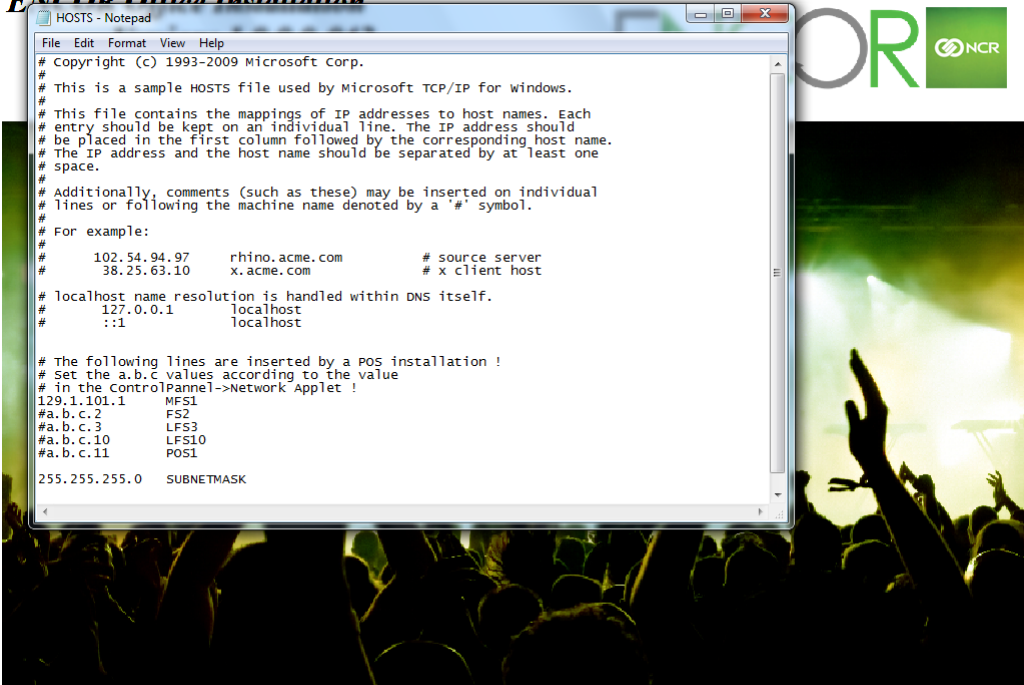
HOSTS - Notepad

File Edit Format View Help

# Copyright (c) 1993-2009 Microsoft Corp.
#
# This is a sample HOSTS file used by Microsoft TCP/IP for Windows.
#
# This file contains the mappings of IP addresses to host names. Each
# entry should be kept on an individual line. The IP address should
# be placed in the first column followed by the corresponding host name.
# The IP address and the host name should be separated by at least one
# space.
#
# Additionally, comments (such as these) may be inserted on individual
# lines or following the machine name denoted by a '#' symbol.
#
# For example:
#
#      102.54.94.97     rhino.acme.com          # source server
#       38.25.63.10     x.acme.com              # x client host

# localhost name resolution is handled within DNS itself.
#	127.0.0.1       localhost
#	::1             localhost


# The following lines are inserted by a POS installation !
# Set the a.b.c values according to the value
# in the ControlPannel->Network Applet !
129.1.101.1	MFS1
#a.b.c.2	FS2
#a.b.c.3	LFS3
#a.b.c.10	LFS10
#a.b.c.11	POS1

255.255.255.0	SUBNETMASK

OR NCR